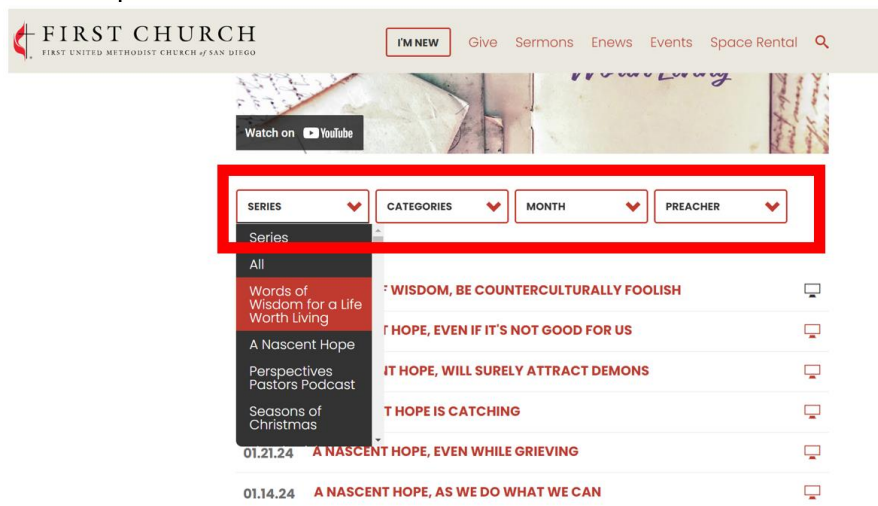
FIRST CHURCH
FIRST UNITED METHODIST CHURCH of SAN DIEGO

I'M NEW Give Sermons Enews Events Space Rental

Worth Living

Watch on YouTube

SERIES
CATEGORIES
MONTH
PREACHER

Series
All
Words of Wisdom for a Life Worth Living
A Nascent Hope
Perspectives Pastors Podcast
Seasons of Christmas

F WISDOM, BE COUNTERCULTURALLY FOOLISH
T HOPE, EVEN IF IT'S NOT GOOD FOR US
NT HOPE, WILL SURELY ATTRACT DEMONS
T HOPE IS CATCHING
01.21.24 A NASCENT HOPE, EVEN WHILE GRIEVING
01.14.24 A NASCENT HOPE, AS WE DO WHAT WE CAN